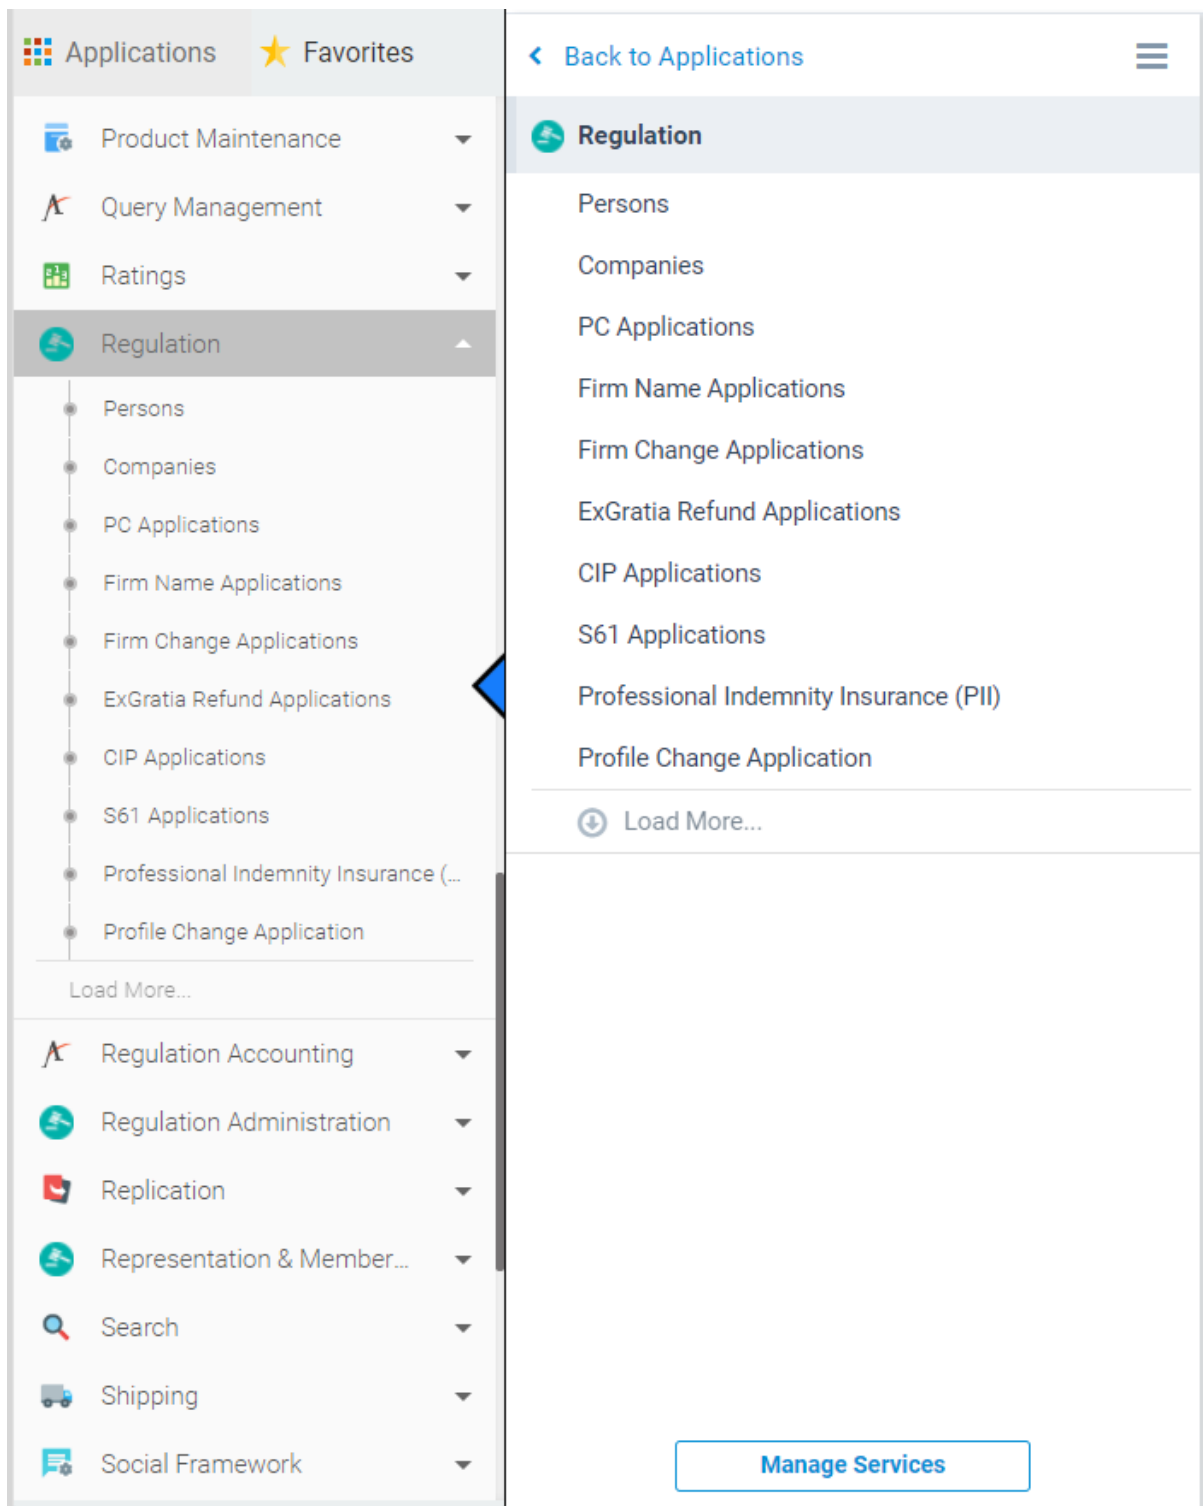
Applications
Favorites

Product Maintenance
Query Management
Ratings
Regulation
Persons
Companies
PC Applications
Firm Name Applications
Firm Change Applications
ExGratia Refund Applications
CIP Applications
S61 Applications
Professional Indemnity Insurance (...
Profile Change Application
Load More...
Regulation Accounting
Regulation Administration
Replication
Representation & Member...
Search
Shipping
Social Framework

Back to Applications

Regulation
Persons
Companies
PC Applications
Firm Name Applications
Firm Change Applications
ExGratia Refund Applications
CIP Applications
S61 Applications
Professional Indemnity Insurance (PII)
Profile Change Application
Load More...

Manage Services